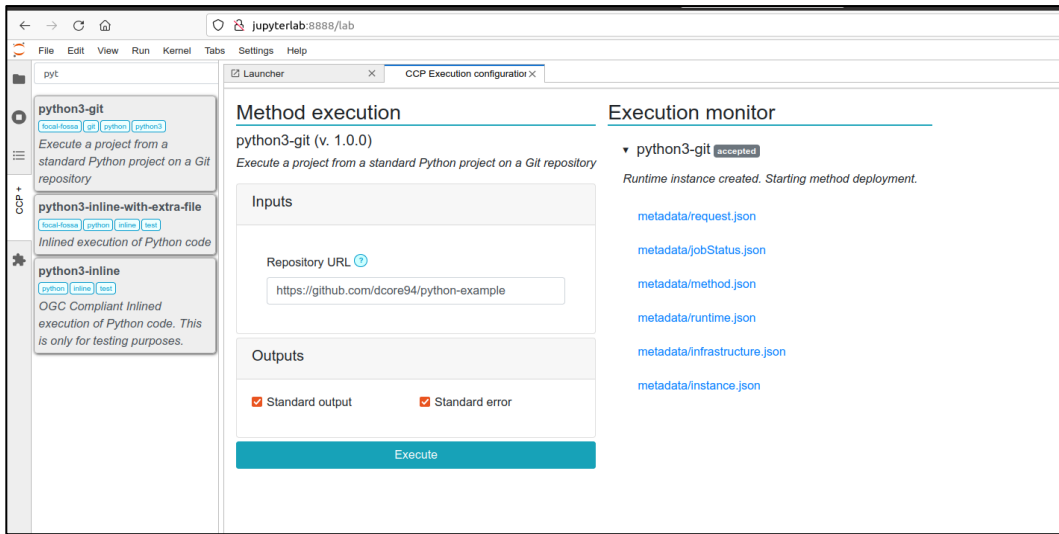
jupyterlab:8888/lab

File Edit View Run Kernel Tabs Settings Help

pyt

CCP +

python3-git
focal-fossa git python python3
Execute a project from a standard Python project on a Git repository

python3-inline-with-extra-file
focal-fossa python inline test
Inlined execution of Python code

python3-inline
python inline test
OGC Compliant Inlined execution of Python code. This is only for testing purposes.

Launcher ×
CCP Execution configuratio ×

Method execution
python3-git (v. 1.0.0)
Execute a project from a standard Python project on a Git repository

Inputs

Repository URL ?
https://github.com/dcore94/python-example

Outputs

Standard output
Standard error

Execute

Execution monitor
▾ python3-git accepted
Runtime instance created. Starting method deployment.

metadata/request.json
metadata/jobStatus.json
metadata/method.json
metadata/runtime.json
metadata/infrastructure.json
metadata/instance.json